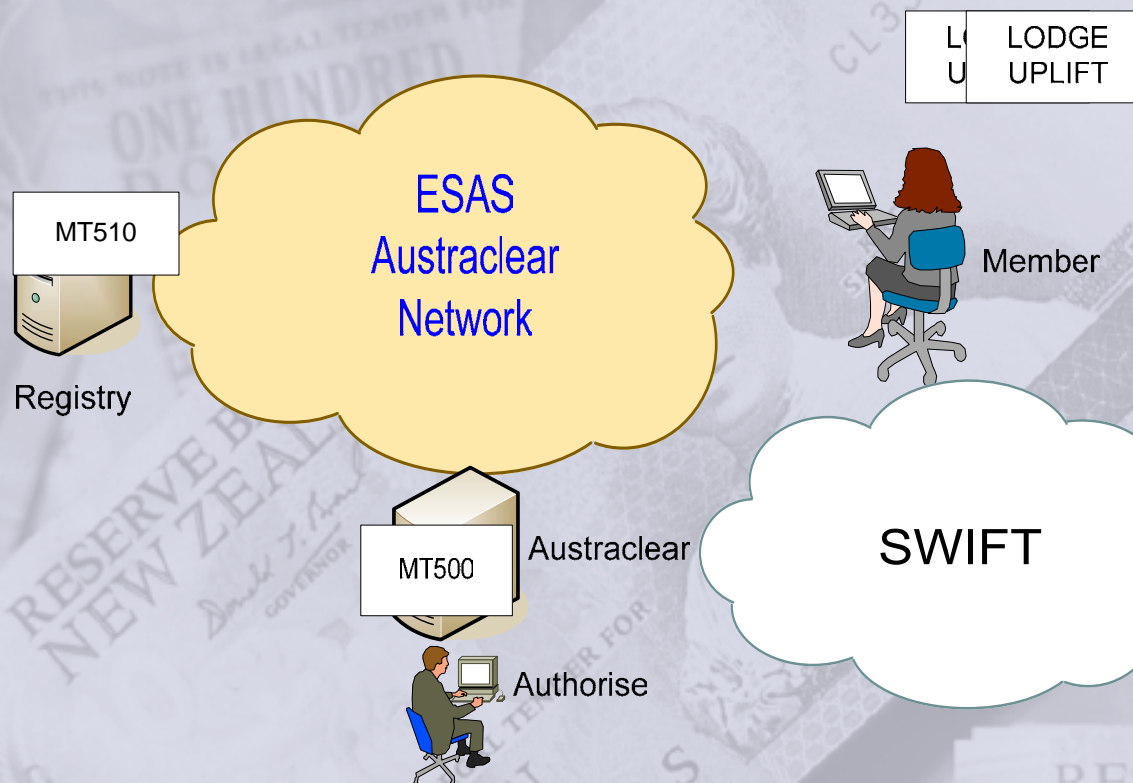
LO
U

LODGE
UPLIFT

MT510

ESAS
Austraclear
Network

Member

Registry

MT500

Austraclear

SWIFT

Authorise

THIS NOTE IS LEGAL TENDER FOR
ONE HUNDRED

RESERVE BANK
NEW ZEALAND

GOVERNOR

LEGAL TENDER FOR

CL3